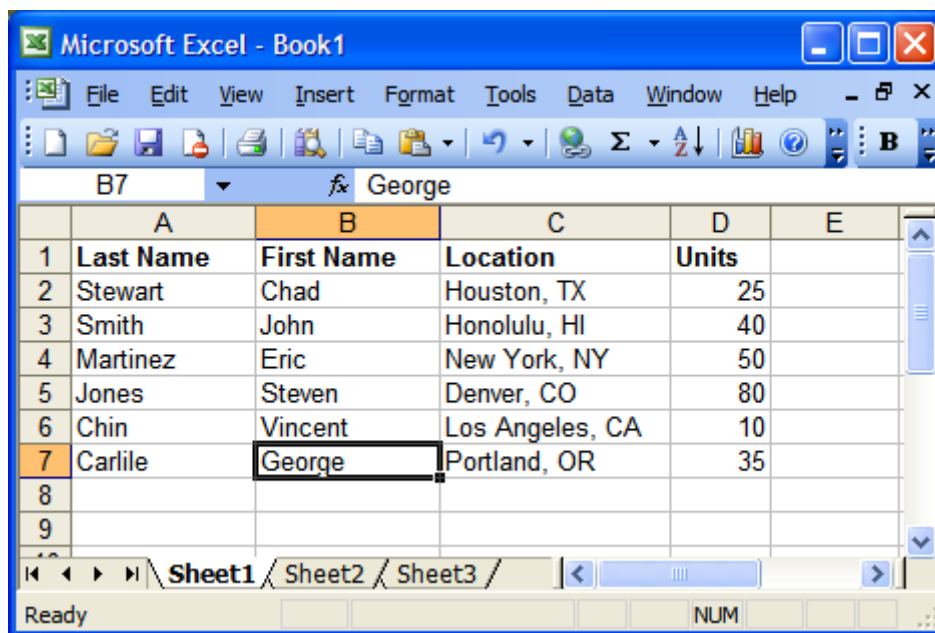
Microsoft Excel - Book1

File Edit View Insert Format Tools Data Window Help

B7 $f_x$ George

| | A | B | C | D | E |
|---|---|---|---|---|---|
| 1 | Last Name | First Name | Location | Units | |
| 2 | Stewart | Chad | Houston, TX | 25 | |
| 3 | Smith | John | Honolulu, HI | 40 | |
| 4 | Martinez | Eric | New York, NY | 50 | |
| 5 | Jones | Steven | Denver, CO | 80 | |
| 6 | Chin | Vincent | Los Angeles, CA | 10 | |
| 7 | Carlile | George | Portland, OR | 35 | |
| 8 | | | | | |
| 9 | | | | | |

Sheet1 Sheet2 Sheet3

Ready NUM